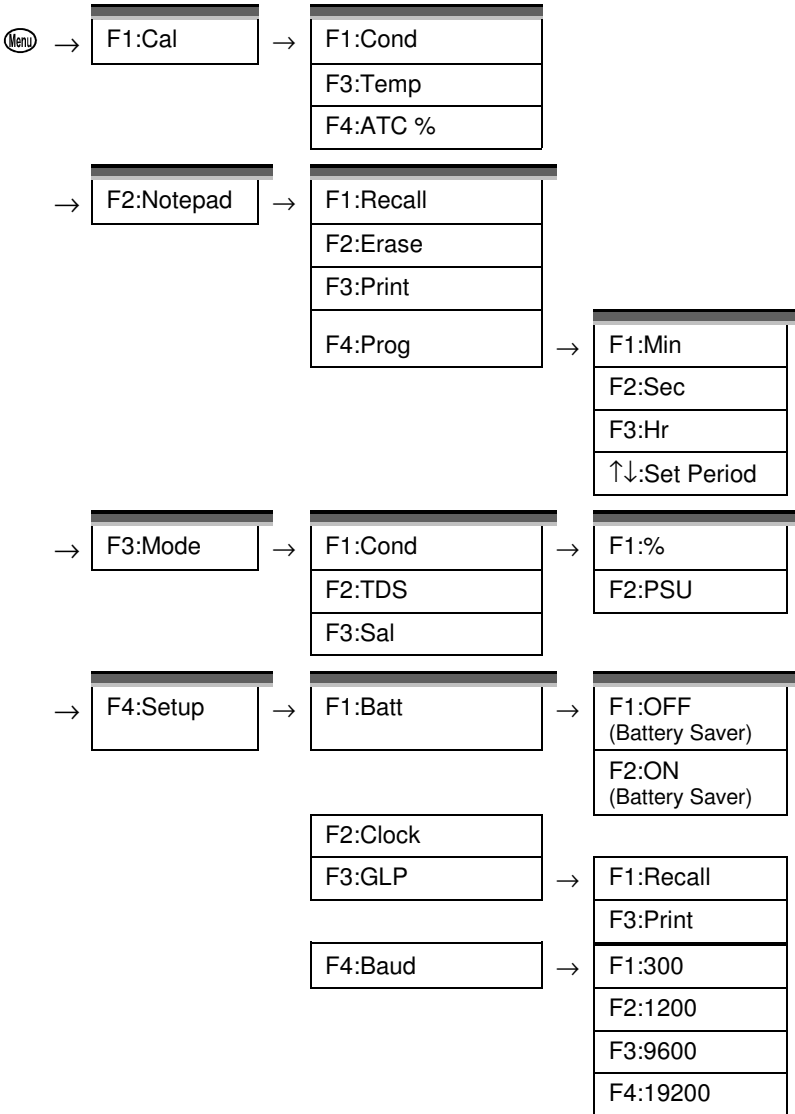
Menu → F1:Cal → F1:Cond
F3:Temp
F4:ATC %

→ F2:Notepad → F1:Recall
F2:Erase
F3:Print
F4:Prog → F1:Min
F2:Sec
F3:Hr
↑↓:Set Period

→ F3:Mode → F1:Cond → F1:%
F2:PSU
F2:TDS
F3:Sal

→ F4:Setup → F1:Batt → F1:OFF (Battery Saver)
F2:ON (Battery Saver)
F2:Clock
F3:GLP → F1:Recall
F3:Print
F4:Baud → F1:300
F2:1200
F3:9600
F4:19200